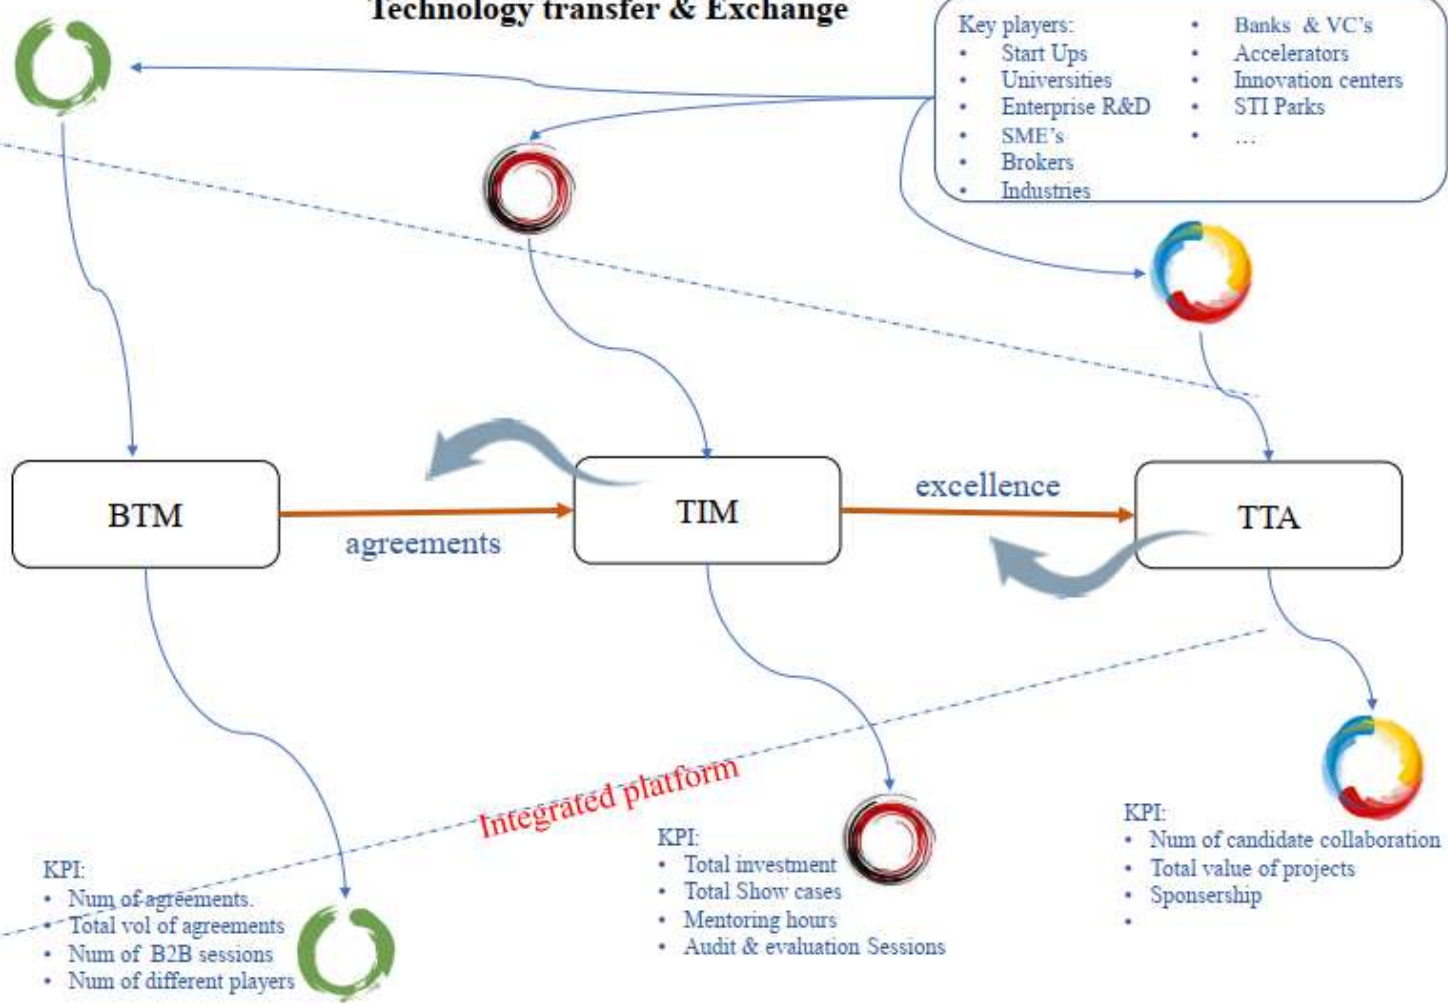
Technology transfer & Exchange

Key players:
- Start Ups
- Universities
- Enterprise R&D
- SME's
- Brokers
- Industries

- Banks & VC's
- Accelerators
- Innovation centers
- STI Parks
- …

BTM

agreements

TIM

excellence

TTA

Integrated platform

KPI:
- Num of agreements.
- Total vol of agreements
- Num of B2B sessions
- Num of different players

KPI:
- Total investment
- Total Show cases
- Mentoring hours
- Audit & evaluation Sessions

KPI:
- Num of candidate collaboration
- Total value of projects
- Sponsership
-